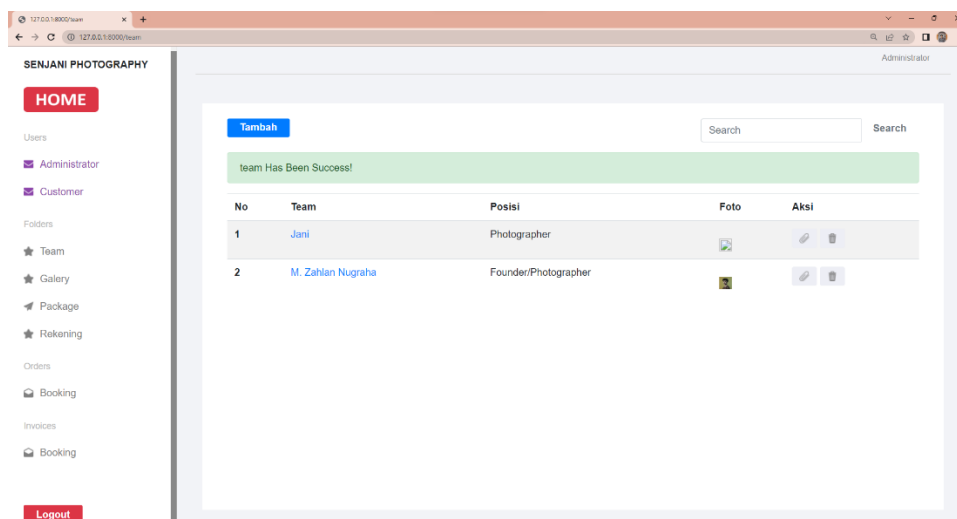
127.0.0.1:8000/team
127.0.0.1:8000/team

SENJANI PHOTOGRAPHY

HOME

Users

Administrator

Customer

Folders

Team

Galery

Package

Rekening

Orders

Booking

Invoices

Booking

Logout

Administrator

Tambah

Search

Search

team Has Been Success!

| No | Team | Posisi | Foto | Aksi |
|---|---|---|---|---|
| 1 | Jani | Photographer | | |
| 2 | M. Zahlan Nugraha | Founder/Photographer | | |